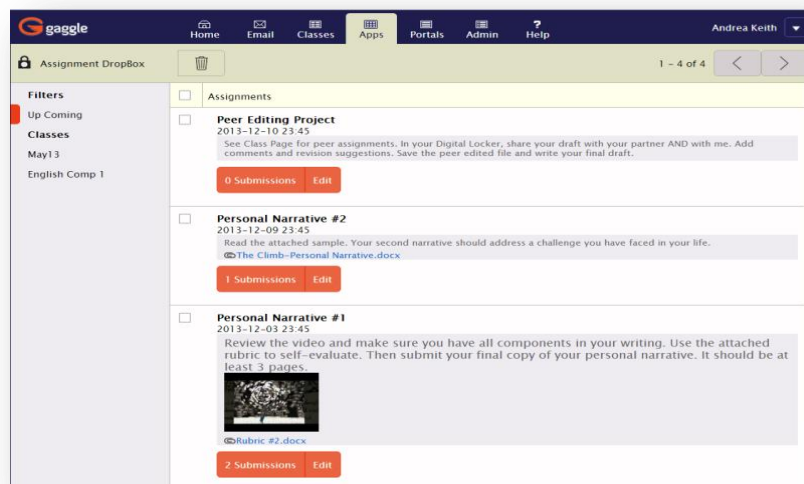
gaggle

Home
Email
Classes
Apps
Portals
Admin
Help

Andrea Keith

Assignment DropBox

1 - 4 of 4

Filters
Up Coming
Classes
May13
English Comp 1

Assignments

Peer Editing Project
2013-12-10 23:45
See Class Page for peer assignments. In your Digital Locker, share your draft with your partner AND with me. Add comments and revision suggestions. Save the peer edited file and write your final draft.

0 Submissions
Edit

Personal Narrative #2
2013-12-09 23:45
Read the attached sample. Your second narrative should address a challenge you have faced in your life.
The Climb-Personal Narrative.docx

1 Submissions
Edit

Personal Narrative #1
2013-12-03 23:45
Review the video and make sure you have all components in your writing. Use the attached rubric to self-evaluate. Then submit your final copy of your personal narrative. It should be at least 3 pages.

Rubric #2.docx

2 Submissions
Edit